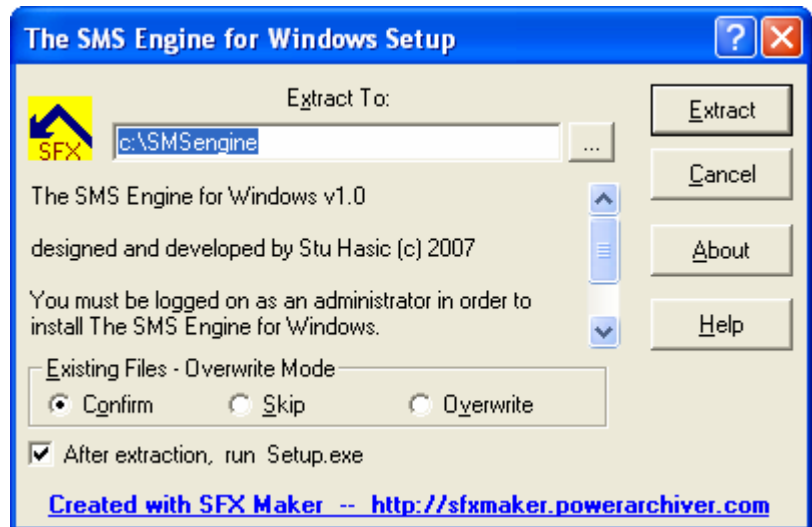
The SMS Engine for Windows Setup

SFX

Extract To:

c:\SMSengine

...

Extract

Cancel

About

Help

The SMS Engine for Windows v1.0

designed and developed by Stu Hasic (c) 2007

You must be logged on as an administrator in order to install The SMS Engine for Windows.

Existing Files - Overwrite Mode

Confirm

Skip

Overwrite

After extraction, run Setup.exe

Created with SFX Maker -- http://sfxmaker.powerarchiver.com